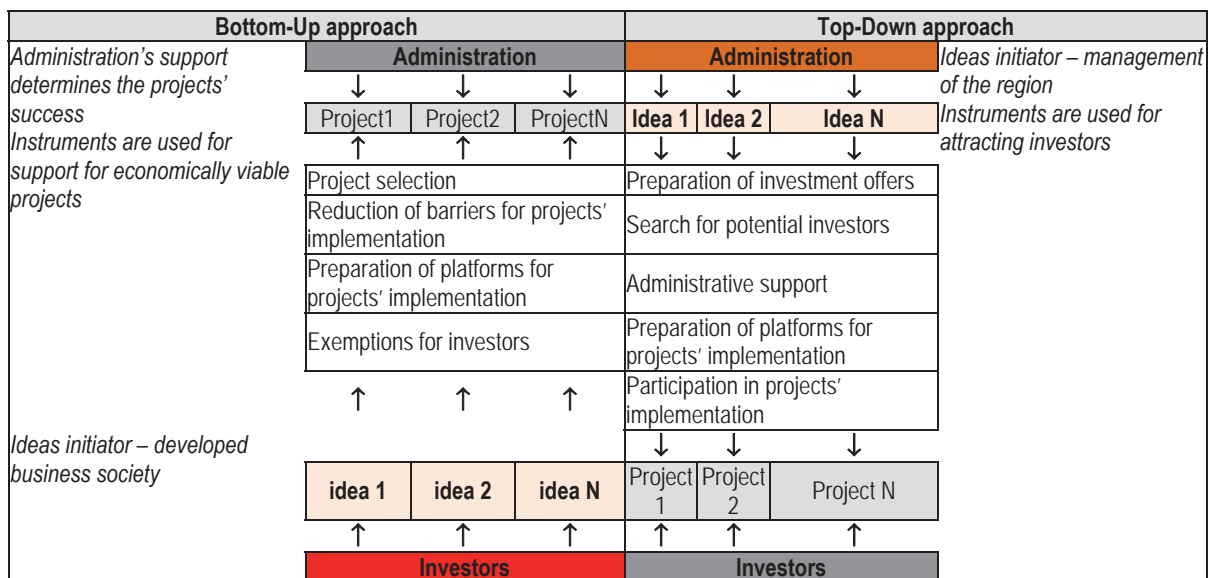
Bottom-Up approach

Top-Down approach

Administration's support determines the projects' success
Instruments are used for support for economically viable projects

Administration

↓ ↓ ↓

Project1 | Project2 | ProjectN

↑ ↑ ↑

Project selection

Reduction of barriers for projects' implementation

Preparation of platforms for projects' implementation

Exemptions for investors

↑ ↑ ↑

Ideas initiator – developed business society

idea 1 | idea 2 | idea N

↑ ↑ ↑

Investors

Administration

↓ ↓ ↓

Idea 1 | Idea 2 | Idea N

↓ ↓ ↓

Preparation of investment offers

Search for potential investors

Administrative support

Preparation of platforms for projects' implementation

Participation in projects' implementation

↓ ↓ ↓

Project 1 | Project 2 | Project N

↑ ↑ ↑

Investors

Ideas initiator – management of the region
Instruments are used for attracting investors